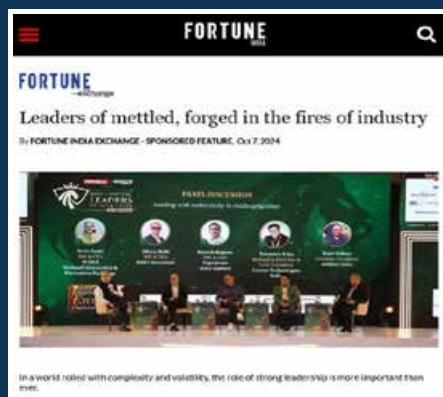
FORTUNE INDIA

FORTUNE exchange

Leaders of mettled, forged in the fires of industry

By FORTUNE INDIA EXCHANGE - SPONSORED FEATURE, Oct 7, 2024

LEADERS

PANEL DISCUSSION

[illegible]

In a world roiled with complexity and volatility, the role of strong leadership is more important than ever.